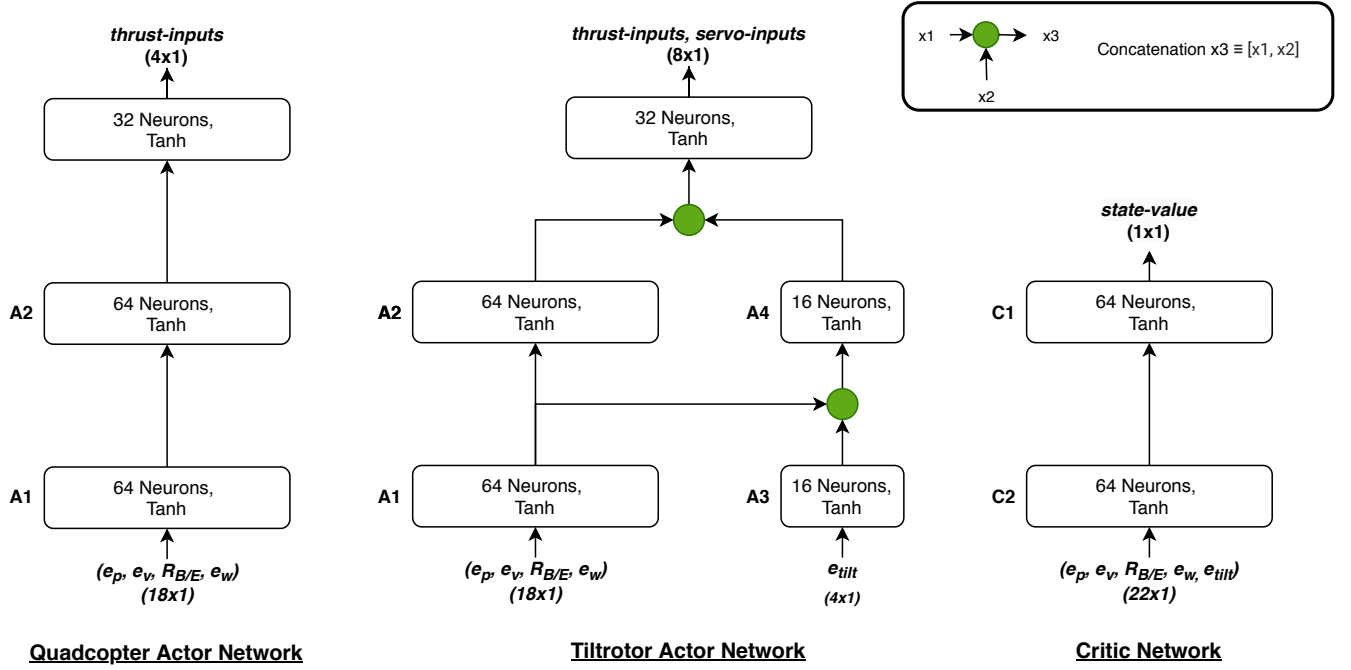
thrust-inputs
(4x1)

32 Neurons,
Tanh

A2
64 Neurons,
Tanh

A1
64 Neurons,
Tanh

$(e_p, e_v, R_{B/E}, e_w)$
(18x1)

Quadcopter Actor Network

thrust-inputs, servo-inputs
(8x1)

32 Neurons,
Tanh

A2
64 Neurons,
Tanh

A4
16 Neurons,
Tanh

A1
64 Neurons,
Tanh

A3
16 Neurons,
Tanh

$(e_p, e_v, R_{B/E}, e_w)$
(18x1)

$e_{tilt}$
(4x1)

Tiltrotor Actor Network

x1
x3
x2
Concatenation x3 ≡ [x1, x2]

state-value
(1x1)

C1
64 Neurons,
Tanh

C2
64 Neurons,
Tanh

$(e_p, e_v, R_{B/E}, e_w, e_{tilt})$
(22x1)

Critic Network